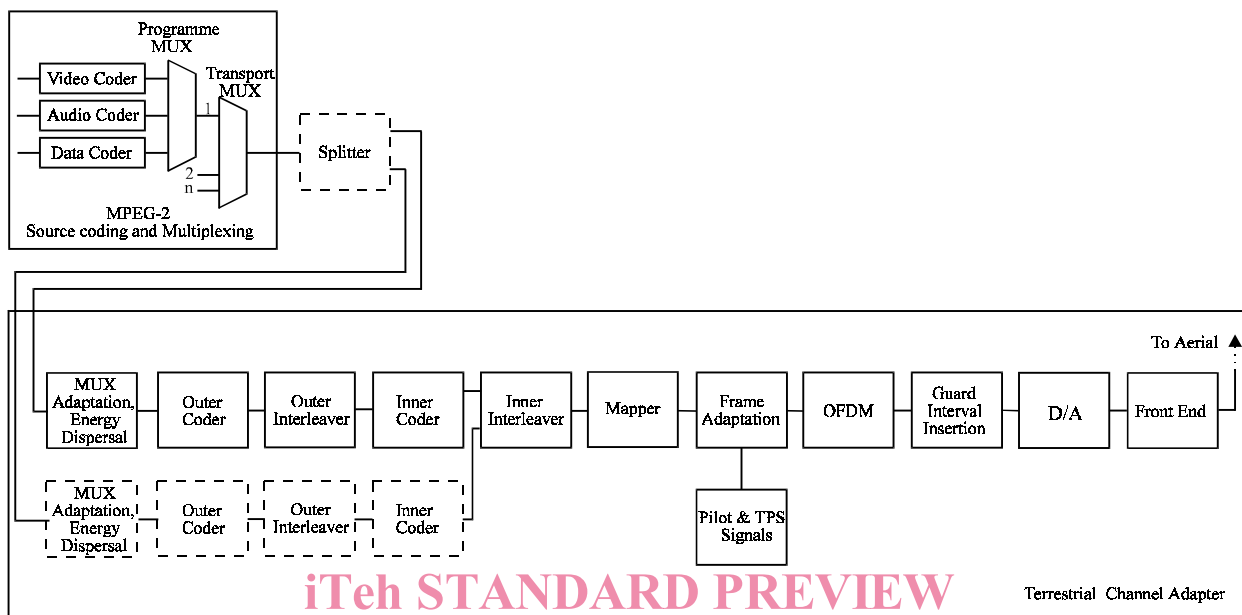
Programme MUX

Video Coder

Audio Coder

Data Coder

Transport MUX

1

2

n

MPEG-2
Source coding and Multiplexing

Splitter

To Aerial

MUX Adaptation, Energy Dispersal

Outer Coder

Outer Interleaver

Inner Coder

Inner Interleaver

Mapper

Frame Adaptation

OFDM

Guard Interval Insertion

D/A

Front End

MUX Adaptation, Energy Dispersal

Outer Coder

Outer Interleaver

Inner Coder

Pilot & TPS Signals

iTeh STANDARD PREVIEW

Terrestrial Channel Adapter